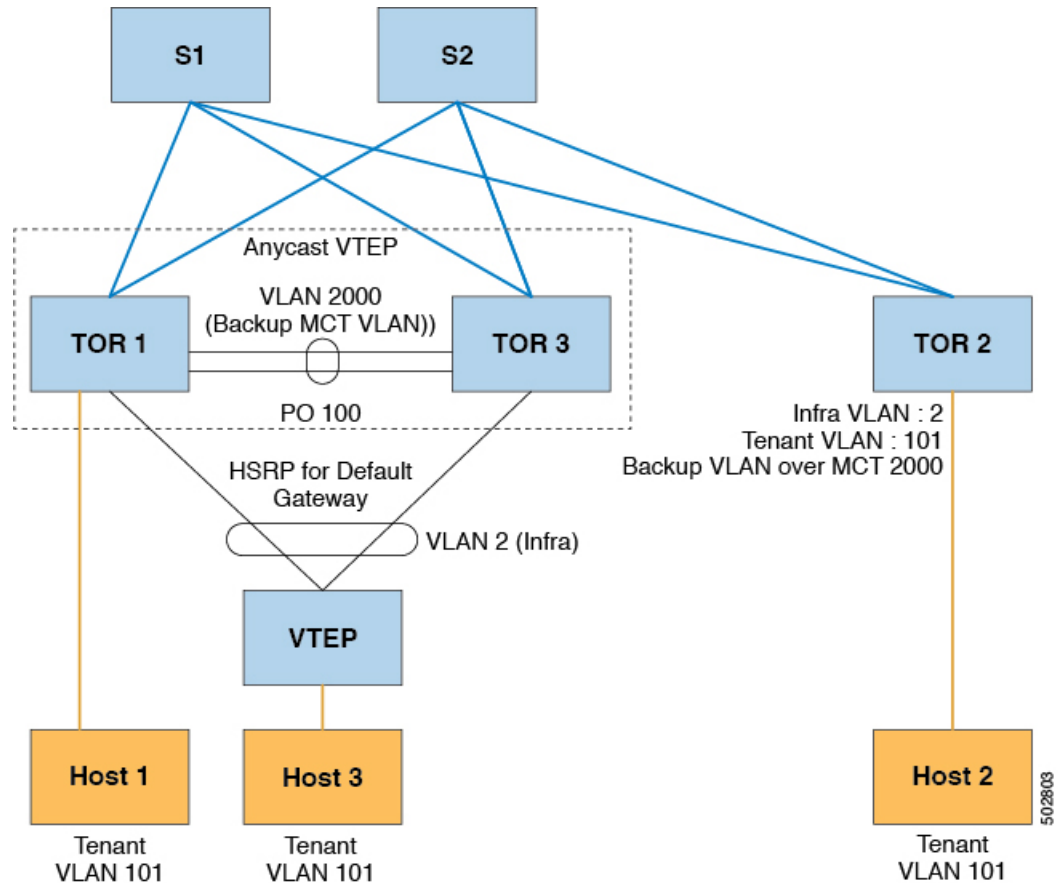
S1

S2

Anycast VTEP

TOR 1

VLAN 2000 (Backup MCT VLAN))

TOR 3

PO 100

TOR 2

Infra VLAN : 2
Tenant VLAN : 101
Backup VLAN over MCT 2000

HSRP for Default Gateway

VLAN 2 (Infra)

VTEP

Host 1

Tenant VLAN 101

Host 3

Tenant VLAN 101

Host 2

Tenant VLAN 101

502803